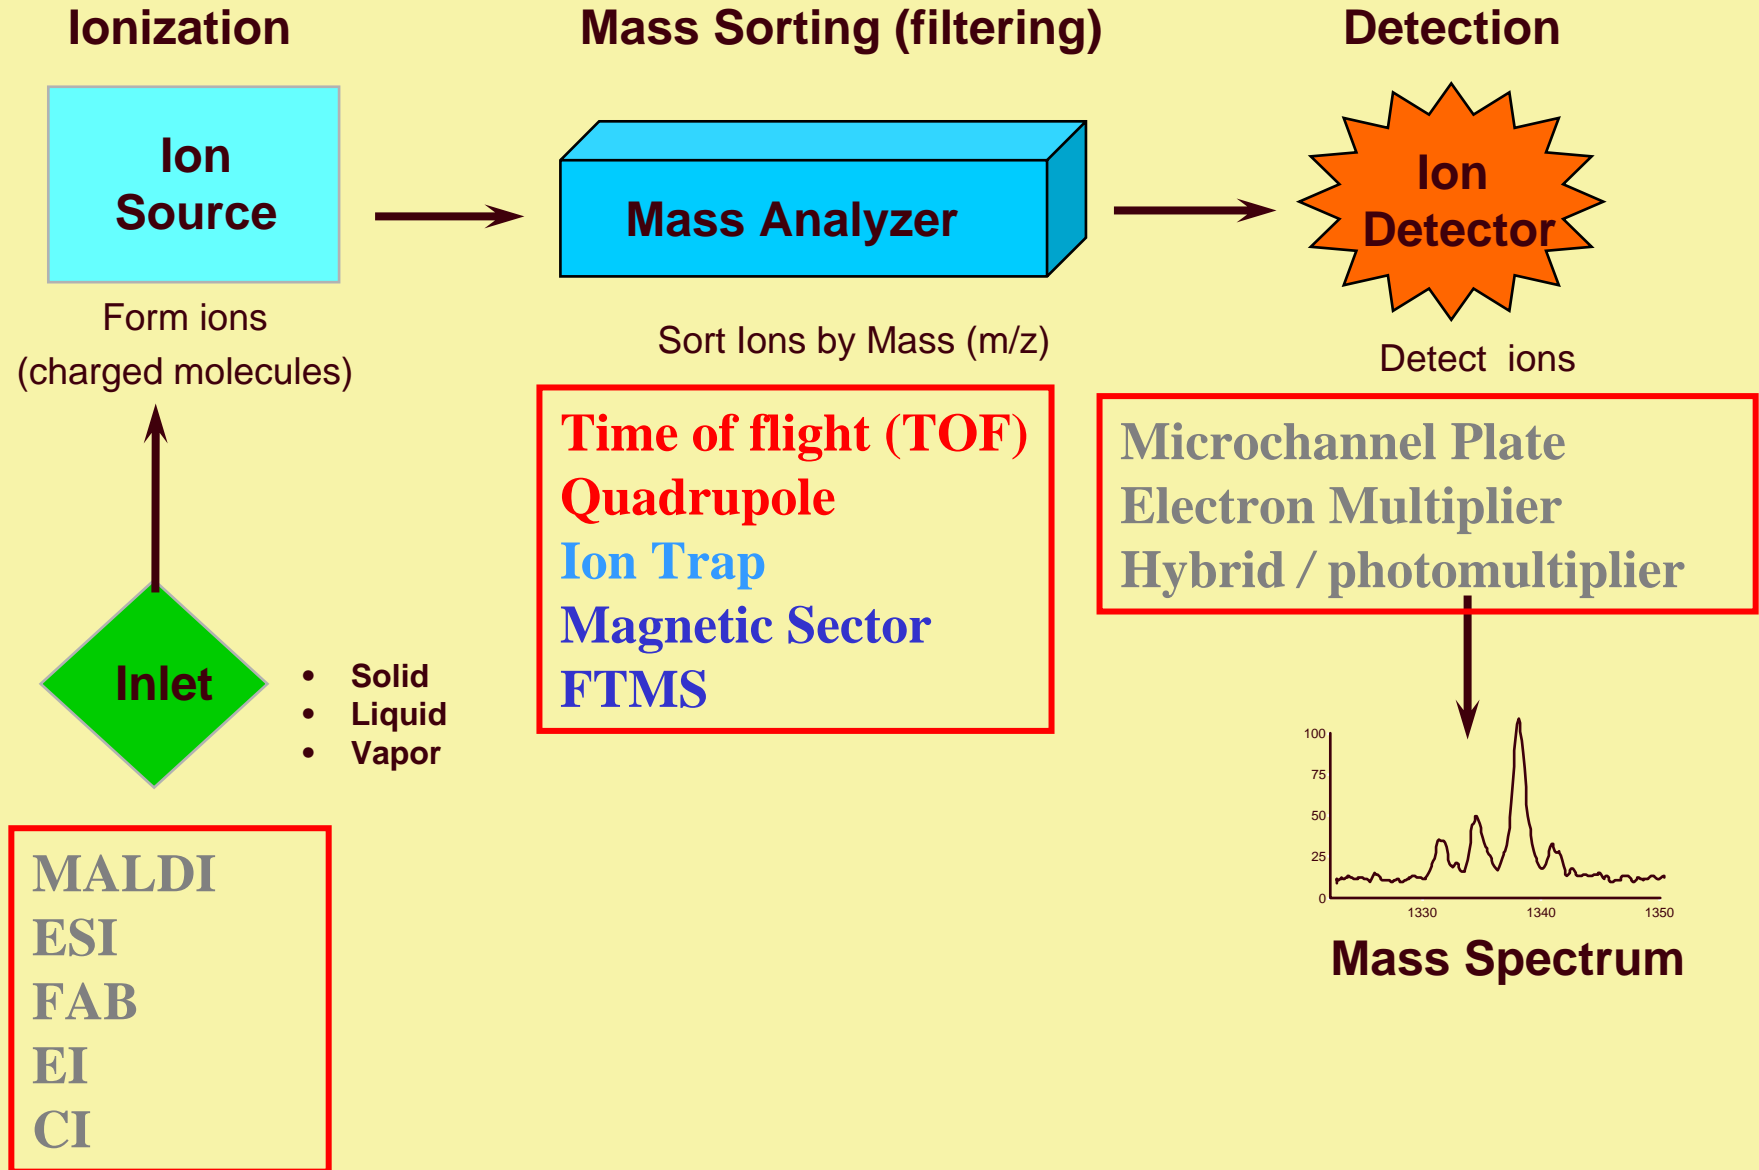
Ionization

Mass Sorting (filtering)

Detection

Ion Source

Mass Analyzer

Ion Detector

Form ions (charged molecules)

Sort Ions by Mass (m/z)

Detect ions

Time of flight (TOF)
Quadrupole
Ion Trap
Magnetic Sector
FTMS

Microchannel Plate
Electron Multiplier
Hybrid / photomultiplier

Inlet

• Solid
• Liquid
• Vapor

MALDI
ESI
FAB
EI
CI

100
75
50
25
0
1330
1340
1350

Mass Spectrum